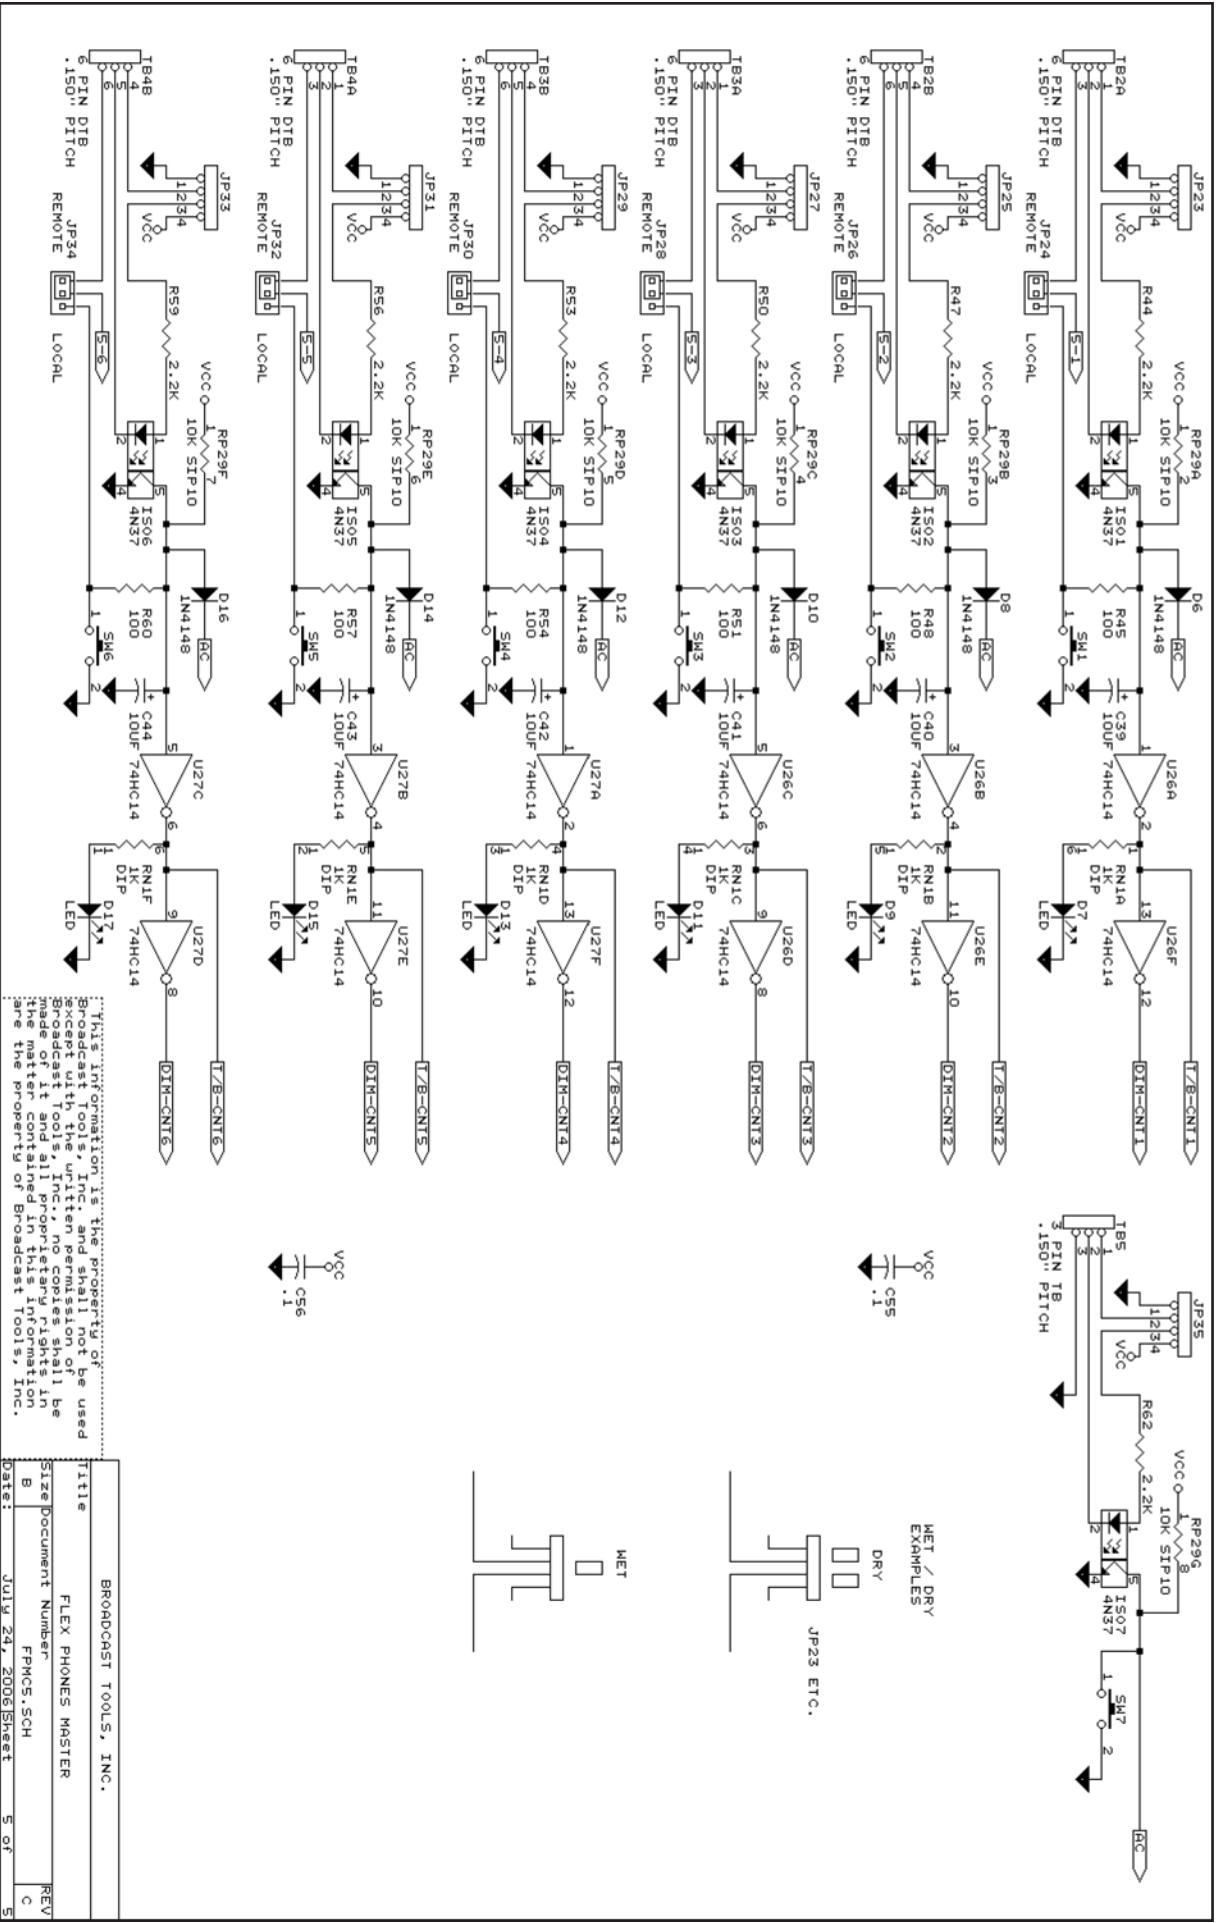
TB2A
6 PIN DTB
.150" PITCH
JP23
1 2 3 4
VCC
JP24
REMOTE
LOCAL
S-1
R44
2.2K
VCC
RP29A
10K SIP10
IS01
4N37
D6
1N4148
AC
R45
100
SW1
C39
10UF
U26A
74HC14
RN1A
1K
DIP
D7
LED
U26F
74HC14
DIM-CNT1
T/B-CNT1

TB2B
6 PIN DTB
.150" PITCH
JP25
1 2 3 4
VCC
JP26
REMOTE
LOCAL
S-2
R47
2.2K
VCC
RP29B
10K SIP10
IS02
4N37
D8
1N4148
AC
R48
100
SW2
C40
10UF
U26B
74HC14
RN1B
1K
DIP
D9
LED
U26E
74HC14
DIM-CNT2
T/B-CNT2

TB3A
6 PIN DTB
.150" PITCH
JP27
1 2 3 4
VCC
JP28
REMOTE
LOCAL
S-3
R50
2.2K
VCC
RP29C
10K SIP10
IS03
4N37
D10
1N4148
AC
R51
100
SW3
C41
10UF
U26C
74HC14
RN1C
1K
DIP
D11
LED
U26D
74HC14
DIM-CNT3
T/B-CNT3

TB3B
6 PIN DTB
.150" PITCH
JP29
1 2 3 4
VCC
JP30
REMOTE
LOCAL
S-4
R53
2.2K
VCC
RP29D
10K SIP10
IS04
4N37
D12
1N4148
AC
R54
100
SW4
C42
10UF
U27A
74HC14
RN1D
1K
DIP
D13
LED
U27F
74HC14
DIM-CNT4
T/B-CNT4

TB4A
6 PIN DTB
.150" PITCH
JP31
1 2 3 4
VCC
JP32
REMOTE
LOCAL
S-5
R56
2.2K
VCC
RP29E
10K SIP10
IS05
4N37
D14
1N4148
AC
R57
100
SW5
C43
10UF
U27B
74HC14
RN1E
1K
DIP
D15
LED
U27E
74HC14
DIM-CNT5
T/B-CNT5

TB4B
6 PIN DTB
.150" PITCH
JP33
1 2 3 4
VCC
JP34
REMOTE
LOCAL
S-6
R59
2.2K
VCC
RP29F
10K SIP10
IS06
4N37
D16
1N4148
AC
R60
100
SW6
C44
10UF
U27C
74HC14
RN1F
1K
DIP
D17
LED
U27D
74HC14
DIM-CNT6
T/B-CNT6

TB5
3 PIN TB
.150" PITCH
JP35
1 2 3 4
VCC
R62
2.2K
VCC
RP29G
10K SIP10
IS07
4N37
SW7
AC

VCC
C55
.1
VCC
C56
.1

WET / DRY
EXAMPLES
DRY
JP23 ETC.
WET

This information is the property of Broadcast Tools, Inc. and shall not be used except with the written permission of Broadcast Tools, Inc. no copies shall be made of it and all proprietary rights in the matter contained in this information are the property of Broadcast Tools, Inc.

Title
BROADCAST TOOLS, INC.
FLEX PHONES MASTER
Size Document Number REV
B FPMC5.SCH C
Date: July 24, 2006 Sheet 5 of 5